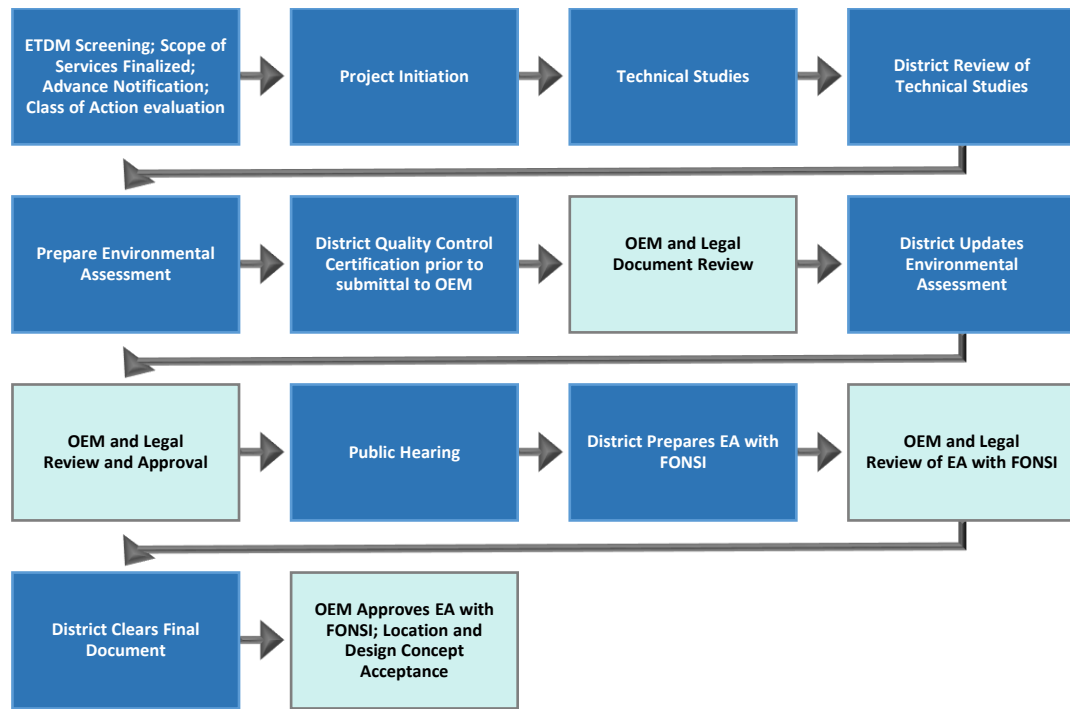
ETDM Screening; Scope of Services Finalized; Advance Notification; Class of Action evaluation

Project Initiation

Technical Studies

District Review of Technical Studies

Prepare Environmental Assessment

District Quality Control Certification prior to submittal to OEM

OEM and Legal Document Review

District Updates Environmental Assessment

OEM and Legal Review and Approval

Public Hearing

District Prepares EA with FONSI

OEM and Legal Review of EA with FONSI

District Clears Final Document

OEM Approves EA with FONSI; Location and Design Concept Acceptance